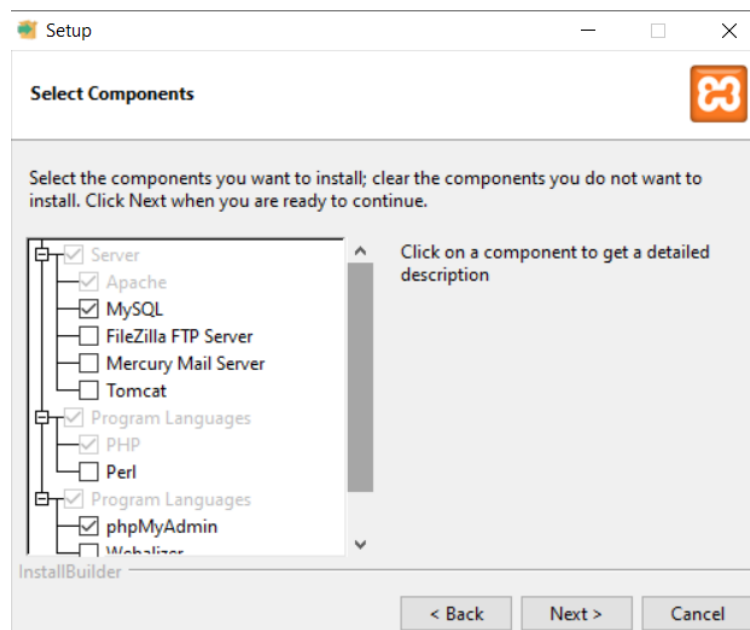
Setup

Select Components

Select the components you want to install; clear the components you do not want to install. Click Next when you are ready to continue.

Server
Apache
MySQL
FileZilla FTP Server
Mercury Mail Server
Tomcat
Program Languages
PHP
Perl
Program Languages
phpMyAdmin
Webalizer

Click on a component to get a detailed description

InstallBuilder

< Back
Next >
Cancel